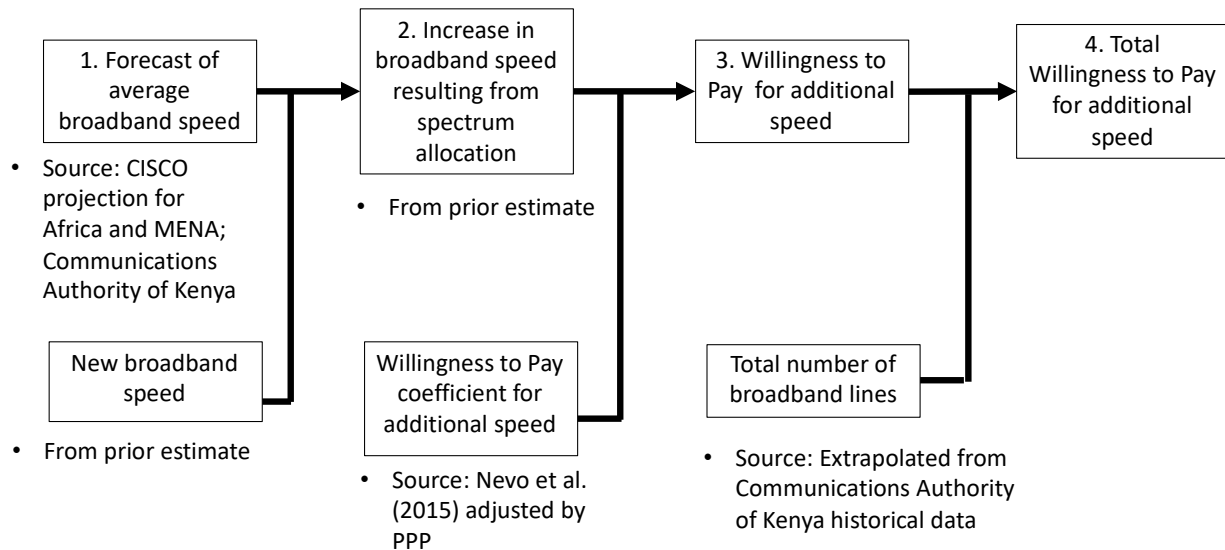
1. Forecast of average broadband speed

• Source: CISCO projection for Africa and MENA; Communications Authority of Kenya

New broadband speed

• From prior estimate

2. Increase in broadband speed resulting from spectrum allocation

• From prior estimate

Willingness to Pay coefficient for additional speed

• Source: Nevo et al. (2015) adjusted by PPP

3. Willingness to Pay for additional speed

Total number of broadband lines

• Source: Extrapolated from Communications Authority of Kenya historical data

4. Total Willingness to Pay for additional speed